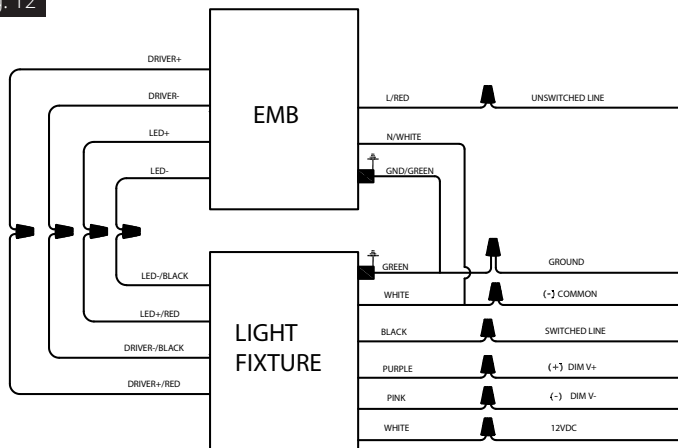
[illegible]. 12

DRIVER+
DRIVER-
LED+
LED-

EMB

L/RED
UNSWITCHED LINE
N/WHITE
GND/GREEN

LED-/BLACK
LED+/RED
DRIVER-/BLACK
DRIVER+/RED

LIGHT FIXTURE

GREEN
GROUND
WHITE
(-) COMMON
BLACK
SWITCHED LINE
PURPLE
(+) DIM V+
PINK
(-) DIM V-
WHITE
12VDC